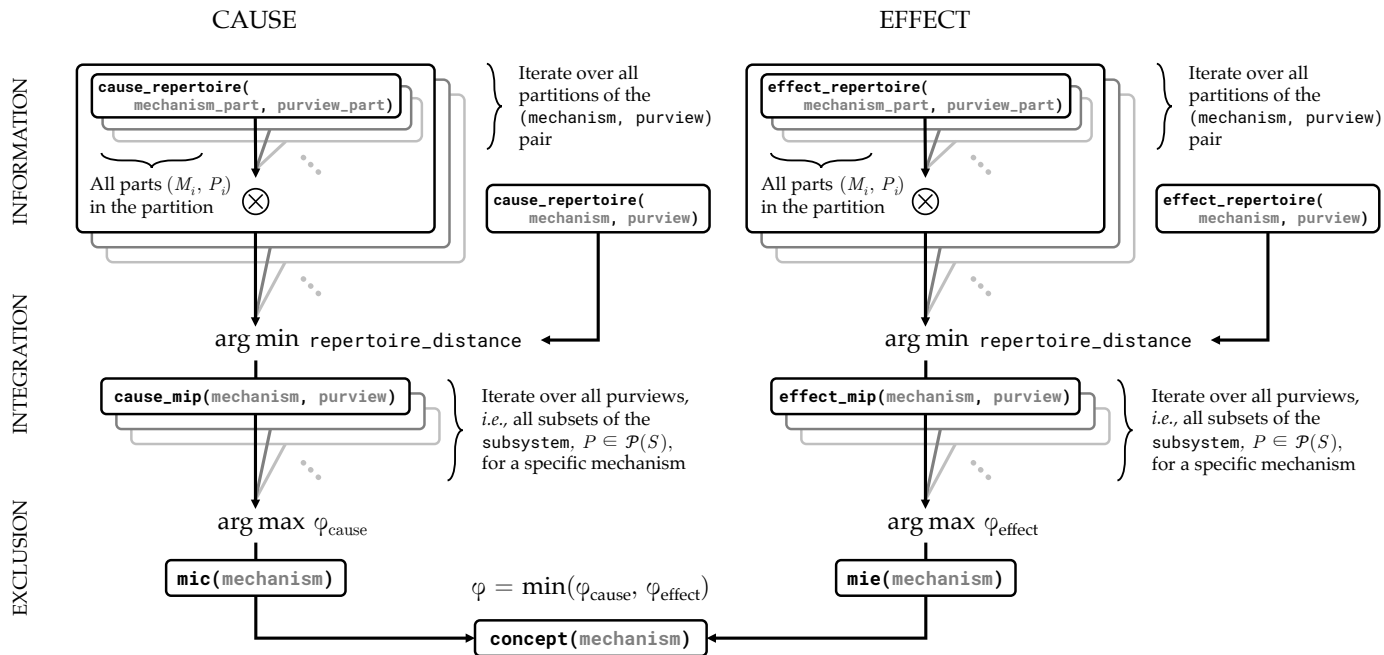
CAUSE

EFFECT

INFORMATION

cause_repertoire( mechanism_part, purview_part)

Iterate over all partitions of the (mechanism, purview) pair

All parts $(M_i, P_i)$ in the partition

$\otimes$

cause_repertoire( mechanism, purview)

effect_repertoire( mechanism_part, purview_part)

Iterate over all partitions of the (mechanism, purview) pair

All parts $(M_i, P_i)$ in the partition

$\otimes$

effect_repertoire( mechanism, purview)

INTEGRATION

arg min repertoire_distance

arg min repertoire_distance

cause_mip(mechanism, purview)

Iterate over all purviews, *i.e.,* all subsets of the subsystem, $P \in \mathcal{P}(S)$, for a specific mechanism

effect_mip(mechanism, purview)

Iterate over all purviews, *i.e.,* all subsets of the subsystem, $P \in \mathcal{P}(S)$, for a specific mechanism

EXCLUSION

arg max $\varphi_{\text{cause}}$

arg max $\varphi_{\text{effect}}$

mic(mechanism)

$\varphi = \min(\varphi_{\text{cause}}, \varphi_{\text{effect}})$

mie(mechanism)

concept(mechanism)